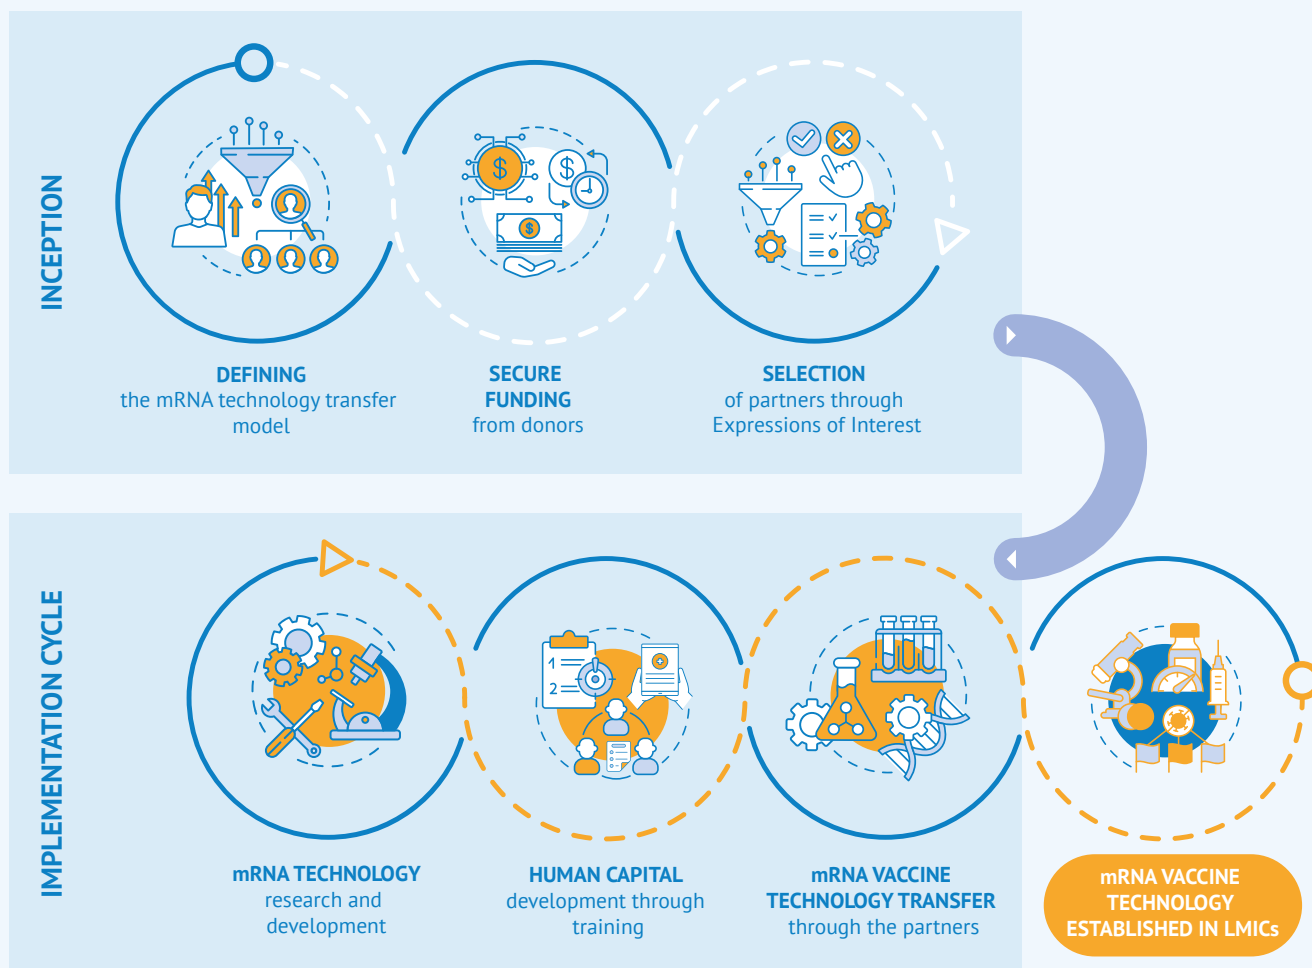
INCEPTION

DEFINING
the mRNA technology transfer model

SECURE FUNDING
from donors

SELECTION
of partners through Expressions of Interest

IMPLEMENTATION CYCLE

mRNA TECHNOLOGY
research and development

HUMAN CAPITAL
development through training

mRNA VACCINE TECHNOLOGY TRANSFER
through the partners

mRNA VACCINE TECHNOLOGY ESTABLISHED IN LMICs